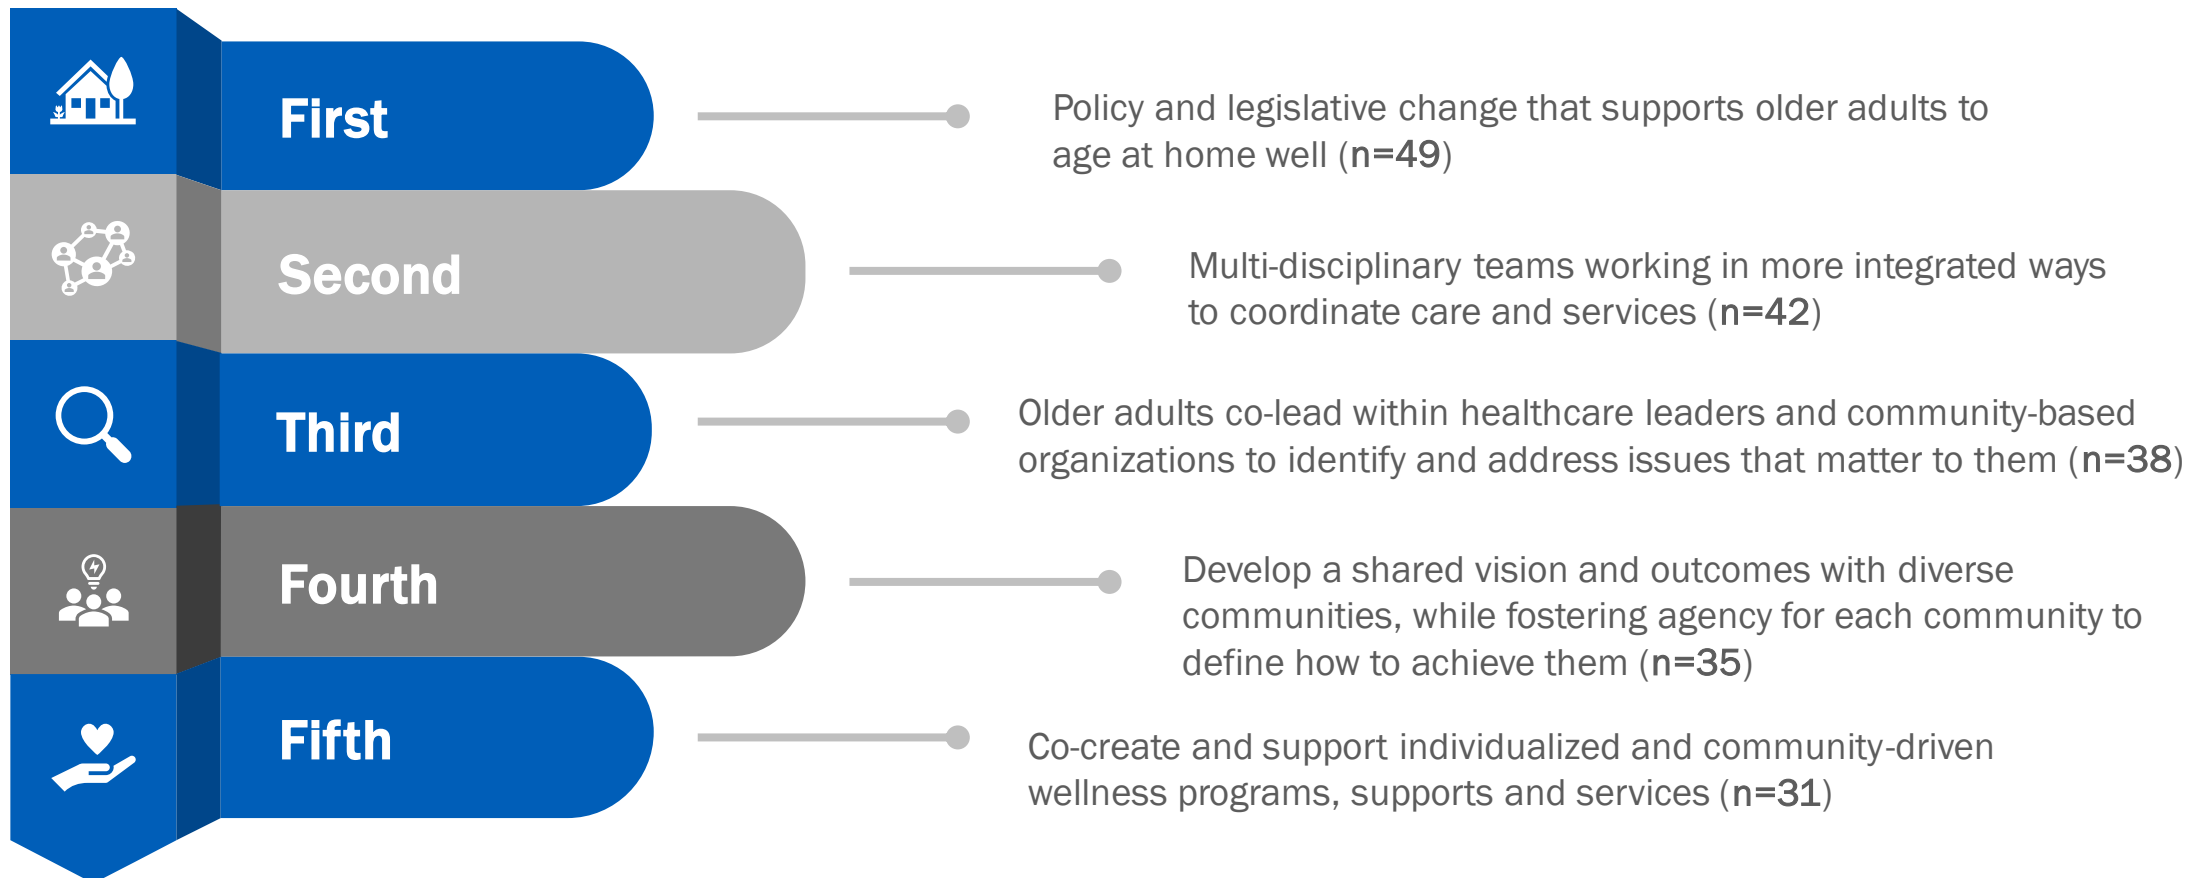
First

Policy and legislative change that supports older adults to age at home well (n=49)

Second

Multi-disciplinary teams working in more integrated ways to coordinate care and services (n=42)

Third

Older adults co-lead within healthcare leaders and community-based organizations to identify and address issues that matter to them (n=38)

Fourth

Develop a shared vision and outcomes with diverse communities, while fostering agency for each community to define how to achieve them (n=35)

Fifth

Co-create and support individualized and community-driven wellness programs, supports and services (n=31)